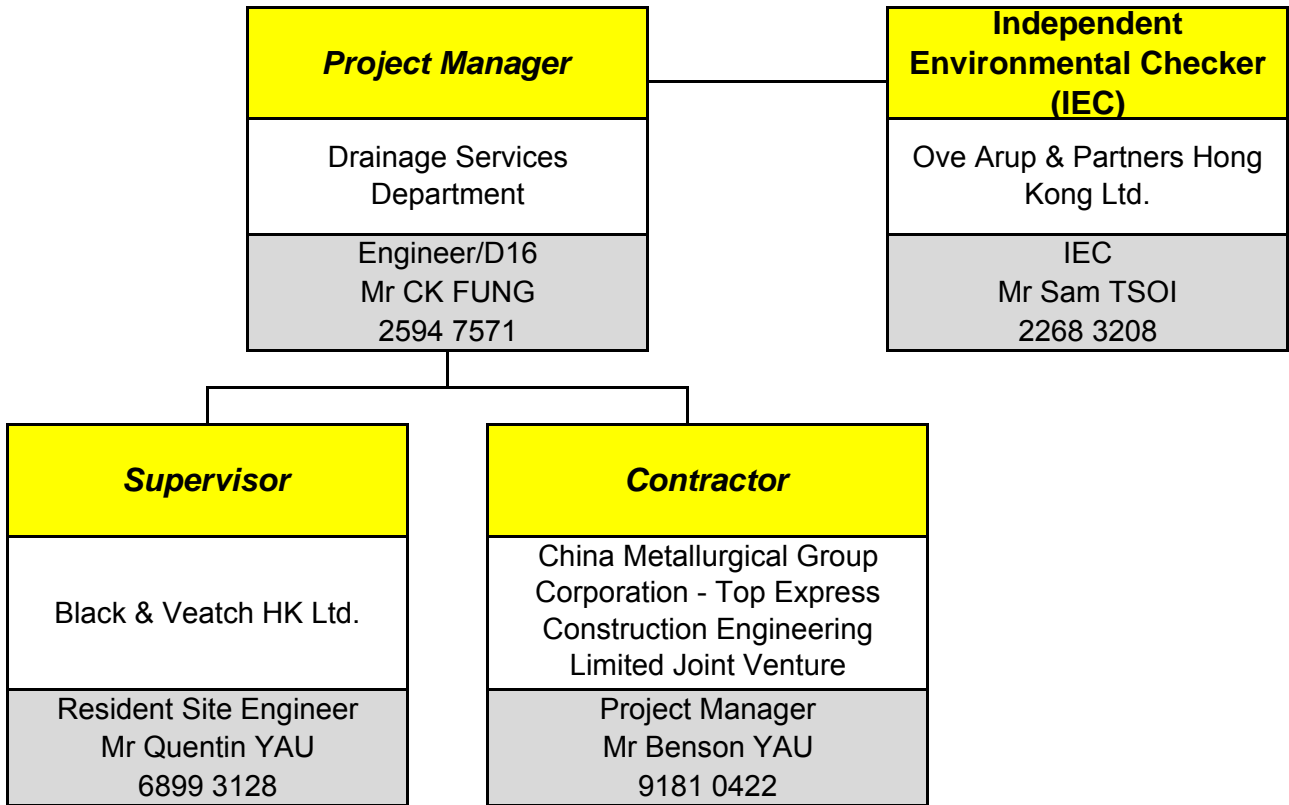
Project Manager

Drainage Services Department

Engineer/D16
Mr CK FUNG
2594 7571

Independent Environmental Checker (IEC)

Ove Arup & Partners Hong Kong Ltd.

IEC
Mr Sam TSOI
2268 3208

Supervisor

Black & Veatch HK Ltd.

Resident Site Engineer
Mr Quentin YAU
6899 3128

Contractor

China Metallurgical Group Corporation - Top Express Construction Engineering Limited Joint Venture

Project Manager
Mr Benson YAU
9181 0422